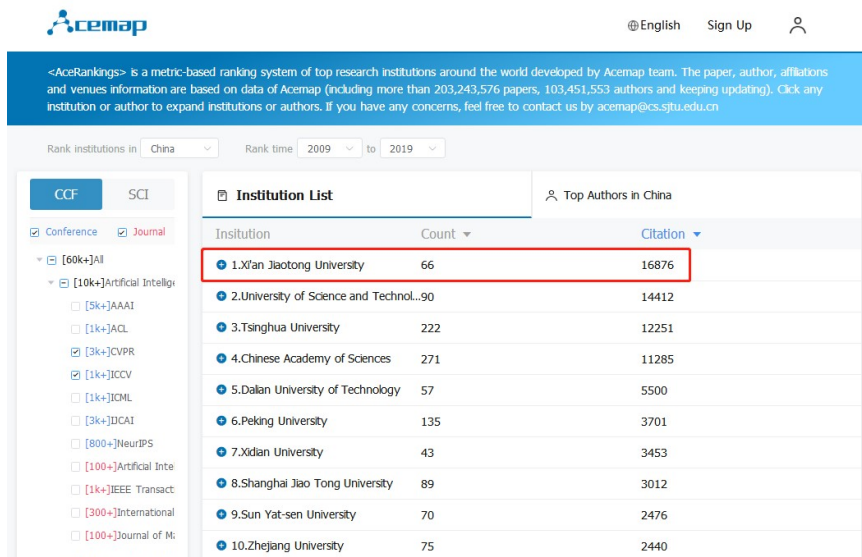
Acemap

English Sign Up

<AceRankings> is a metric-based ranking system of top research institutions around the world developed by Acemap team. The paper, author, affiliations and venues information are based on data of Acemap (including more than 203,243,576 papers, 103,451,553 authors and keeping updating). Click any institution or author to expand institutions or authors. If you have any concerns, feel free to contact us by acemap@cs.sjtu.edu.cn

Rank institutions in China Rank time 2009 to 2019

CCF SCI

Conference Journal

[60k+]All
[10k+]Artificial Intellige
[5k+]AAAI
[1k+]ACL
[3k+]CVPR
[1k+]ICCV
[1k+]ICML
[3k+]IJCAI
[800+]NeurIPS
[100+]Artificial Inte
[1k+]IEEE Transact
[300+]International
[100+]Journal of M

Institution List | Top Authors in China

| Insitution | Count | Citation |
|---|---|---|
| 1.Xi'an Jiaotong University | 66 | 16876 |
| 2.University of Science and Technol... | 90 | 14412 |
| 3.Tsinghua University | 222 | 12251 |
| 4.Chinese Academy of Sciences | 271 | 11285 |
| 5.Dalian University of Technology | 57 | 5500 |
| 6.Peking University | 135 | 3701 |
| 7.Xidian University | 43 | 3453 |
| 8.Shanghai Jiao Tong University | 89 | 3012 |
| 9.Sun Yat-sen University | 70 | 2476 |
| 10.Zhejiang University | 75 | 2440 |